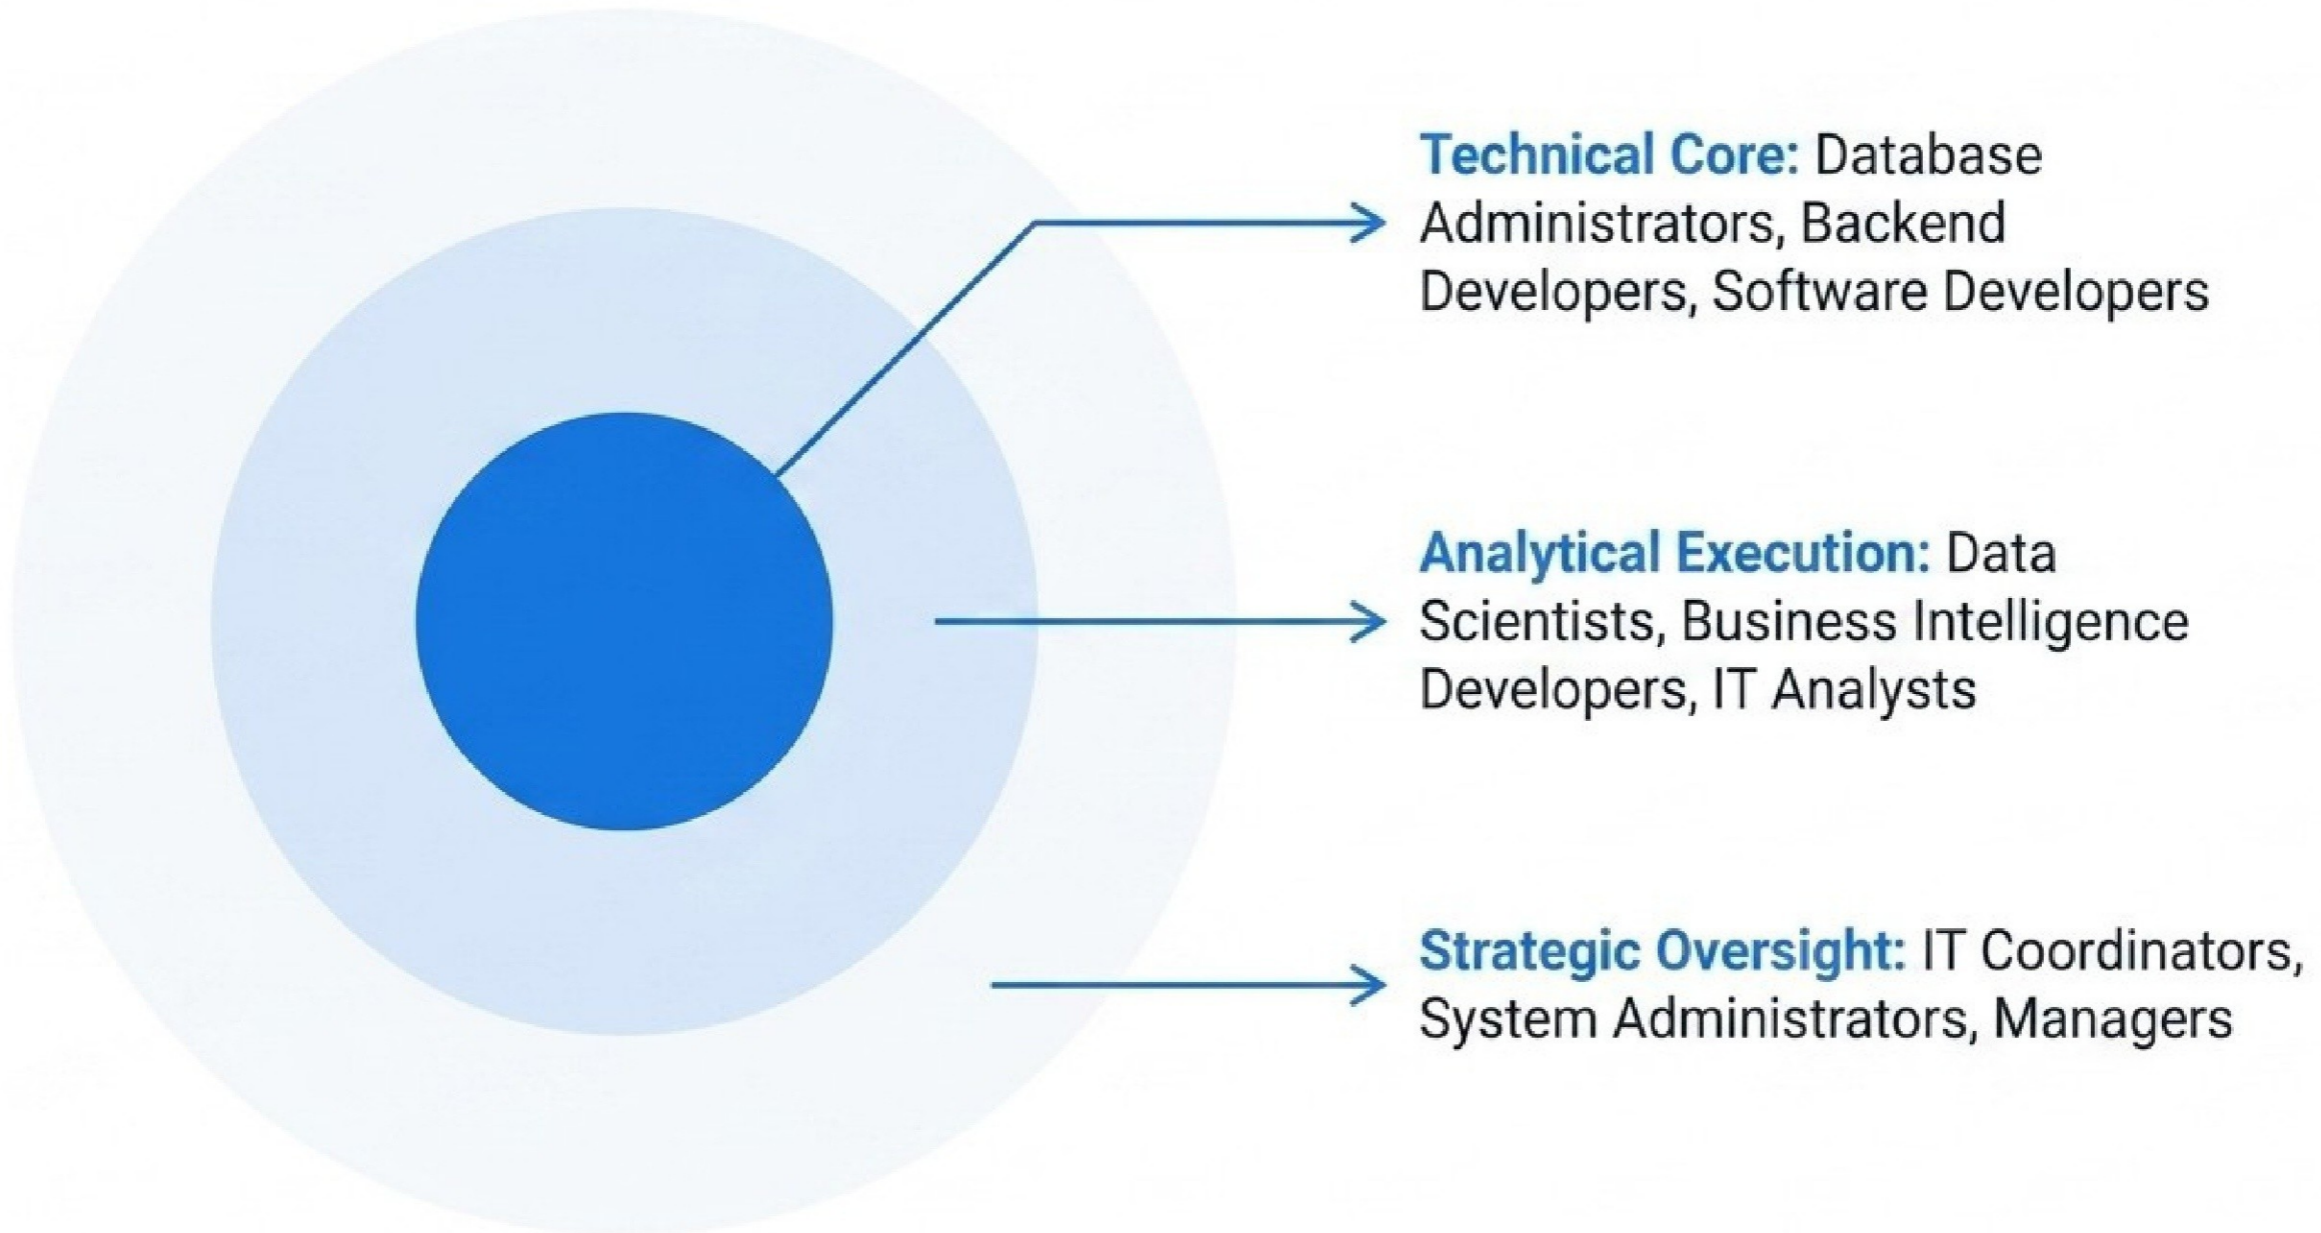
Technical Core: Database Administrators, Backend Developers, Software Developers

Analytical Execution: Data Scientists, Business Intelligence Developers, IT Analysts

Strategic Oversight: IT Coordinators, System Administrators, Managers